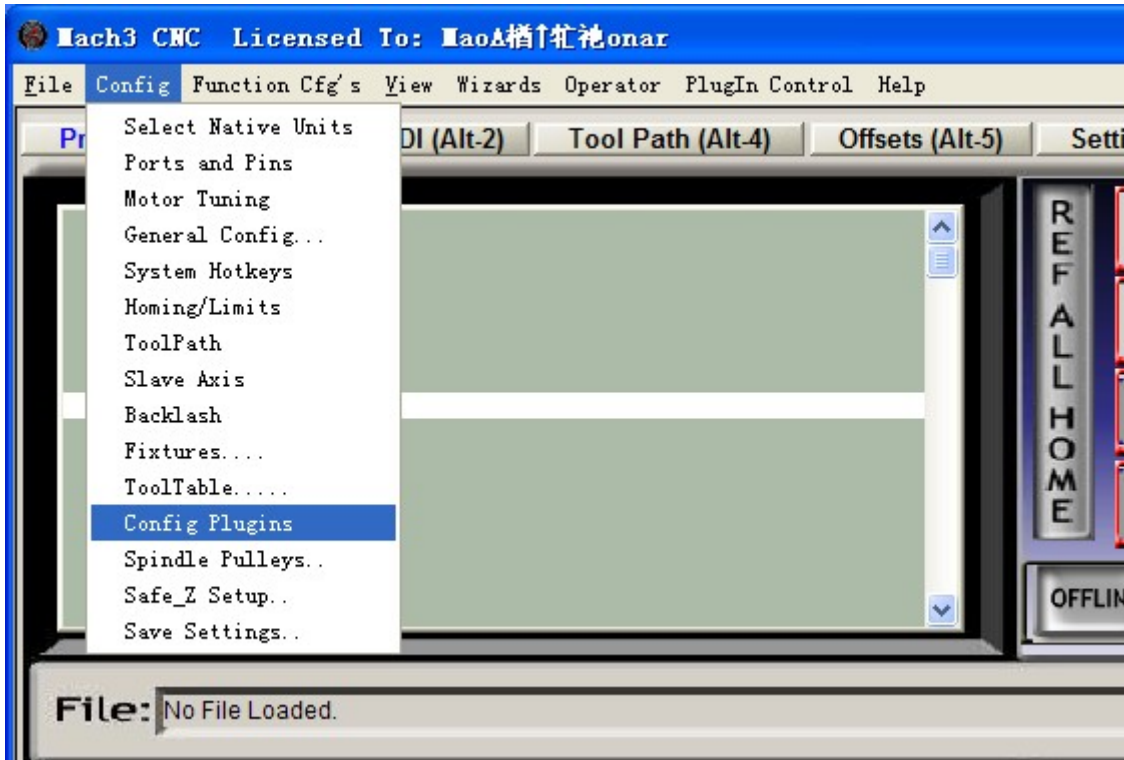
Mach3 CNC Licensed To: MaoA楢忄犷祂onar

File Config Function Cfg's View Wizards Operator PlugIn Control Help

Pr DI (Alt-2) Tool Path (Alt-4) Offsets (Alt-5) Setti

Select Native Units
Ports and Pins
Motor Tuning
General Config...
System Hotkeys
Homing/Limits
ToolPath
Slave Axis
Backlash
Fixtures....
ToolTable.....
Config Plugins
Spindle Pulleys..
Safe_Z Setup..
Save Settings..

REF ALL HOME

OFFLIN

File: No File Loaded.